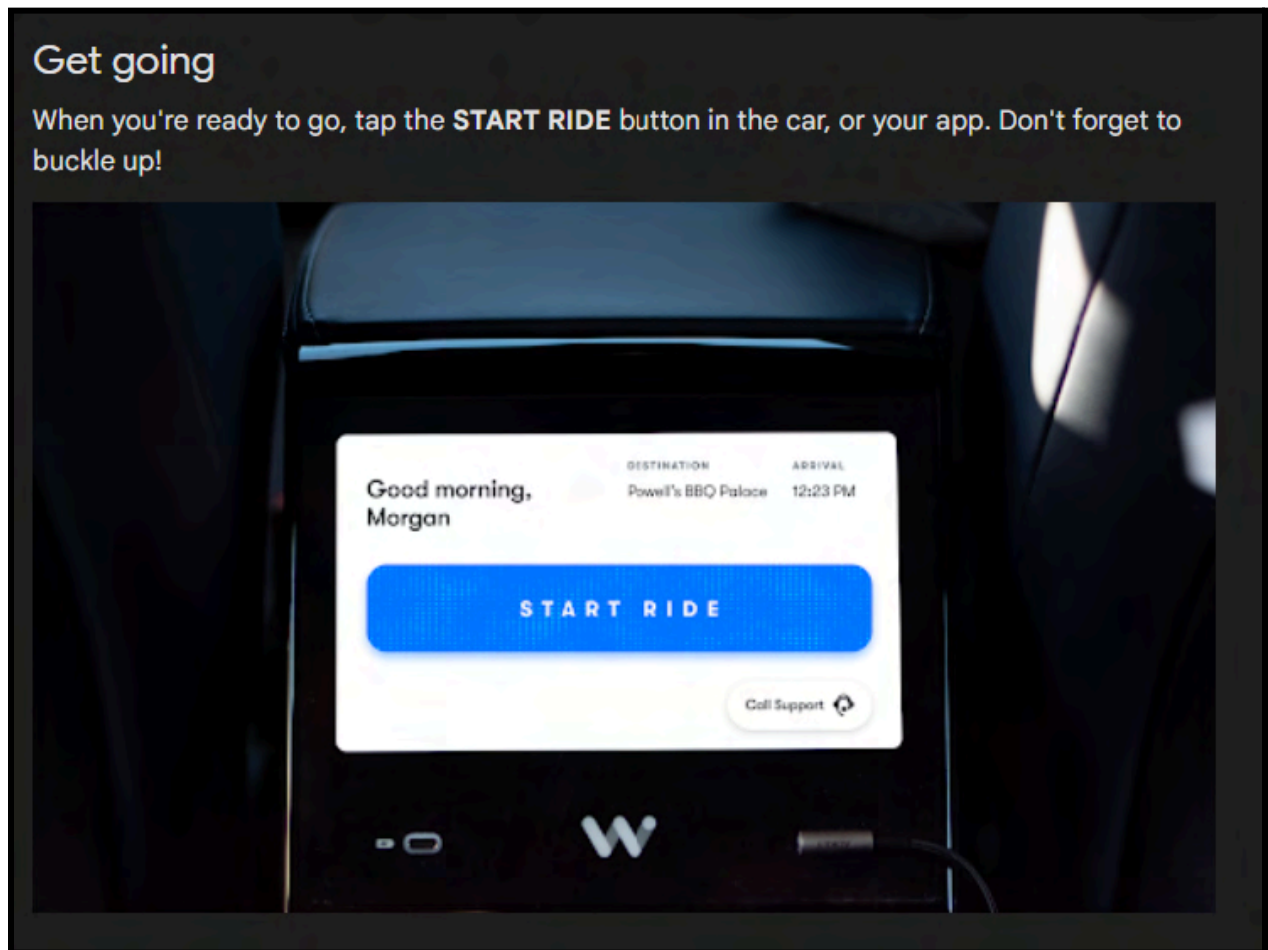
Get going

When you're ready to go, tap the **START RIDE** button in the car, or your app. Don't forget to buckle up!

Good morning, Morgan

DESTINATION
Powell's BBQ Palace

ARRIVAL
12:23 PM

START RIDE

Call Support